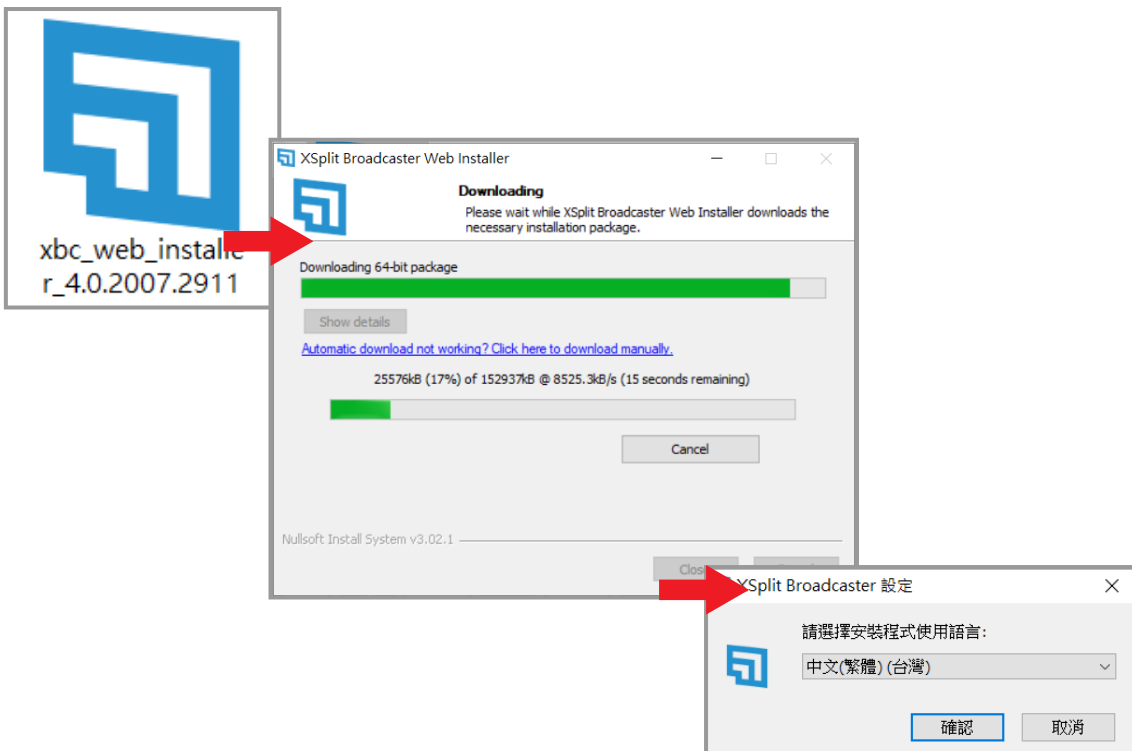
xbc_web_installe
r_4.0.2007.2911

XSplit Broadcaster Web Installer

Downloading
Please wait while XSplit Broadcaster Web Installer downloads the necessary installation package.

Downloading 64-bit package

Show details

Automatic download not working? Click here to download manually.

25576kB (17%) of 152937kB @ 8525.3kB/s (15 seconds remaining)

Cancel

Nullsoft Install System v3.02.1

Clos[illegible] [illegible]

XSplit Broadcaster 設定

請選擇安裝程式使用語言:

中文(繁體) (台灣)

確認 取消